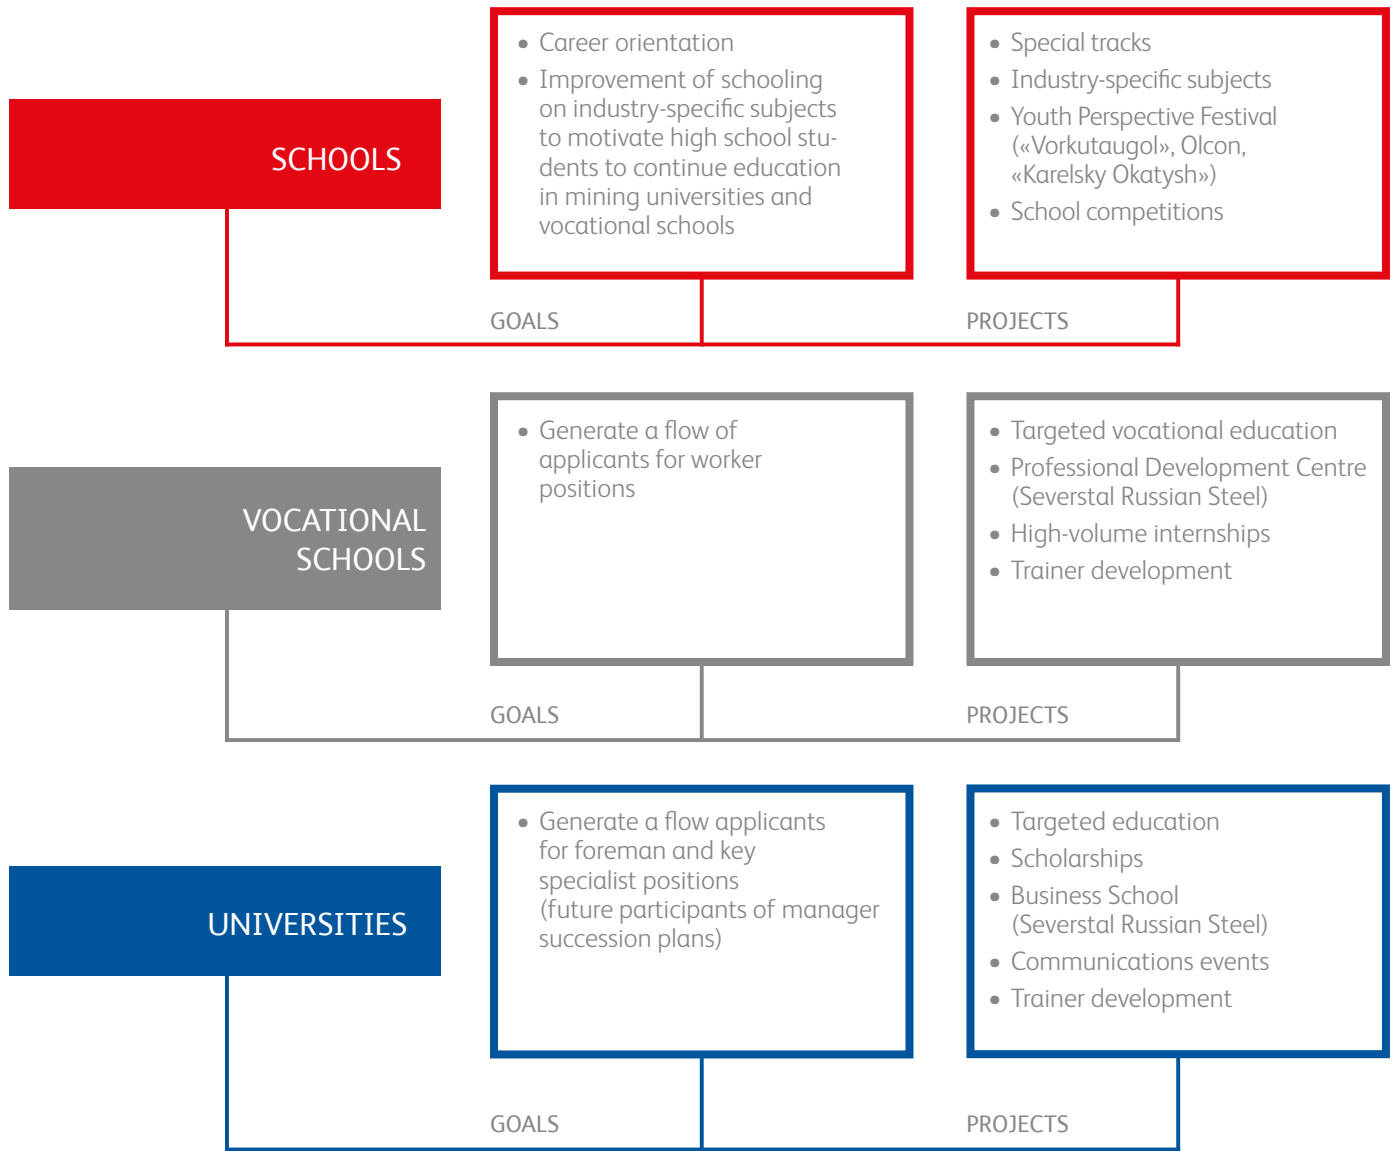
SCHOOLS

• Career orientation
• Improvement of schooling on industry-specific subjects to motivate high school students to continue education in mining universities and vocational schools

• Special tracks
• Industry-specific subjects
• Youth Perspective Festival («Vorkutaugol», Olcon, «Karelsky Okatysh»)
• School competitions

GOALS

PROJECTS

VOCATIONAL SCHOOLS

• Generate a flow of applicants for worker positions

• Targeted vocational education
• Professional Development Centre (Severstal Russian Steel)
• High-volume internships
• Trainer development

GOALS

PROJECTS

UNIVERSITIES

• Generate a flow applicants for foreman and key specialist positions (future participants of manager succession plans)

• Targeted education
• Scholarships
• Business School (Severstal Russian Steel)
• Communications events
• Trainer development

GOALS

PROJECTS